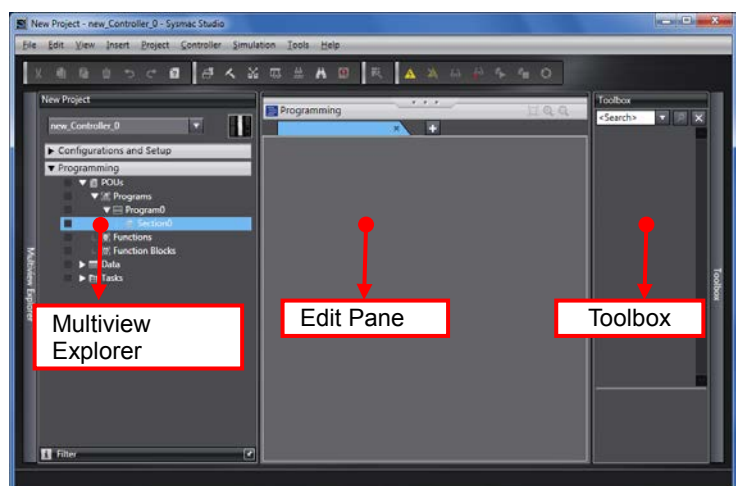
New Project - new_Controller_0 - Sysmac Studio

File Edit View Insert Project Controller Simulation Tools Help

New Project

new_Controller_0

▶ Configurations and Setup

▼ Programming

▼ POUs

▼ Programs

▼ Program0

Section0

Functions

Function Blocks

▶ Data

▶ Tasks

Multiview Explorer

Filter

Programming

Toolbox

<Search>

Toolbox

Multiview Explorer

Edit Pane

Toolbox